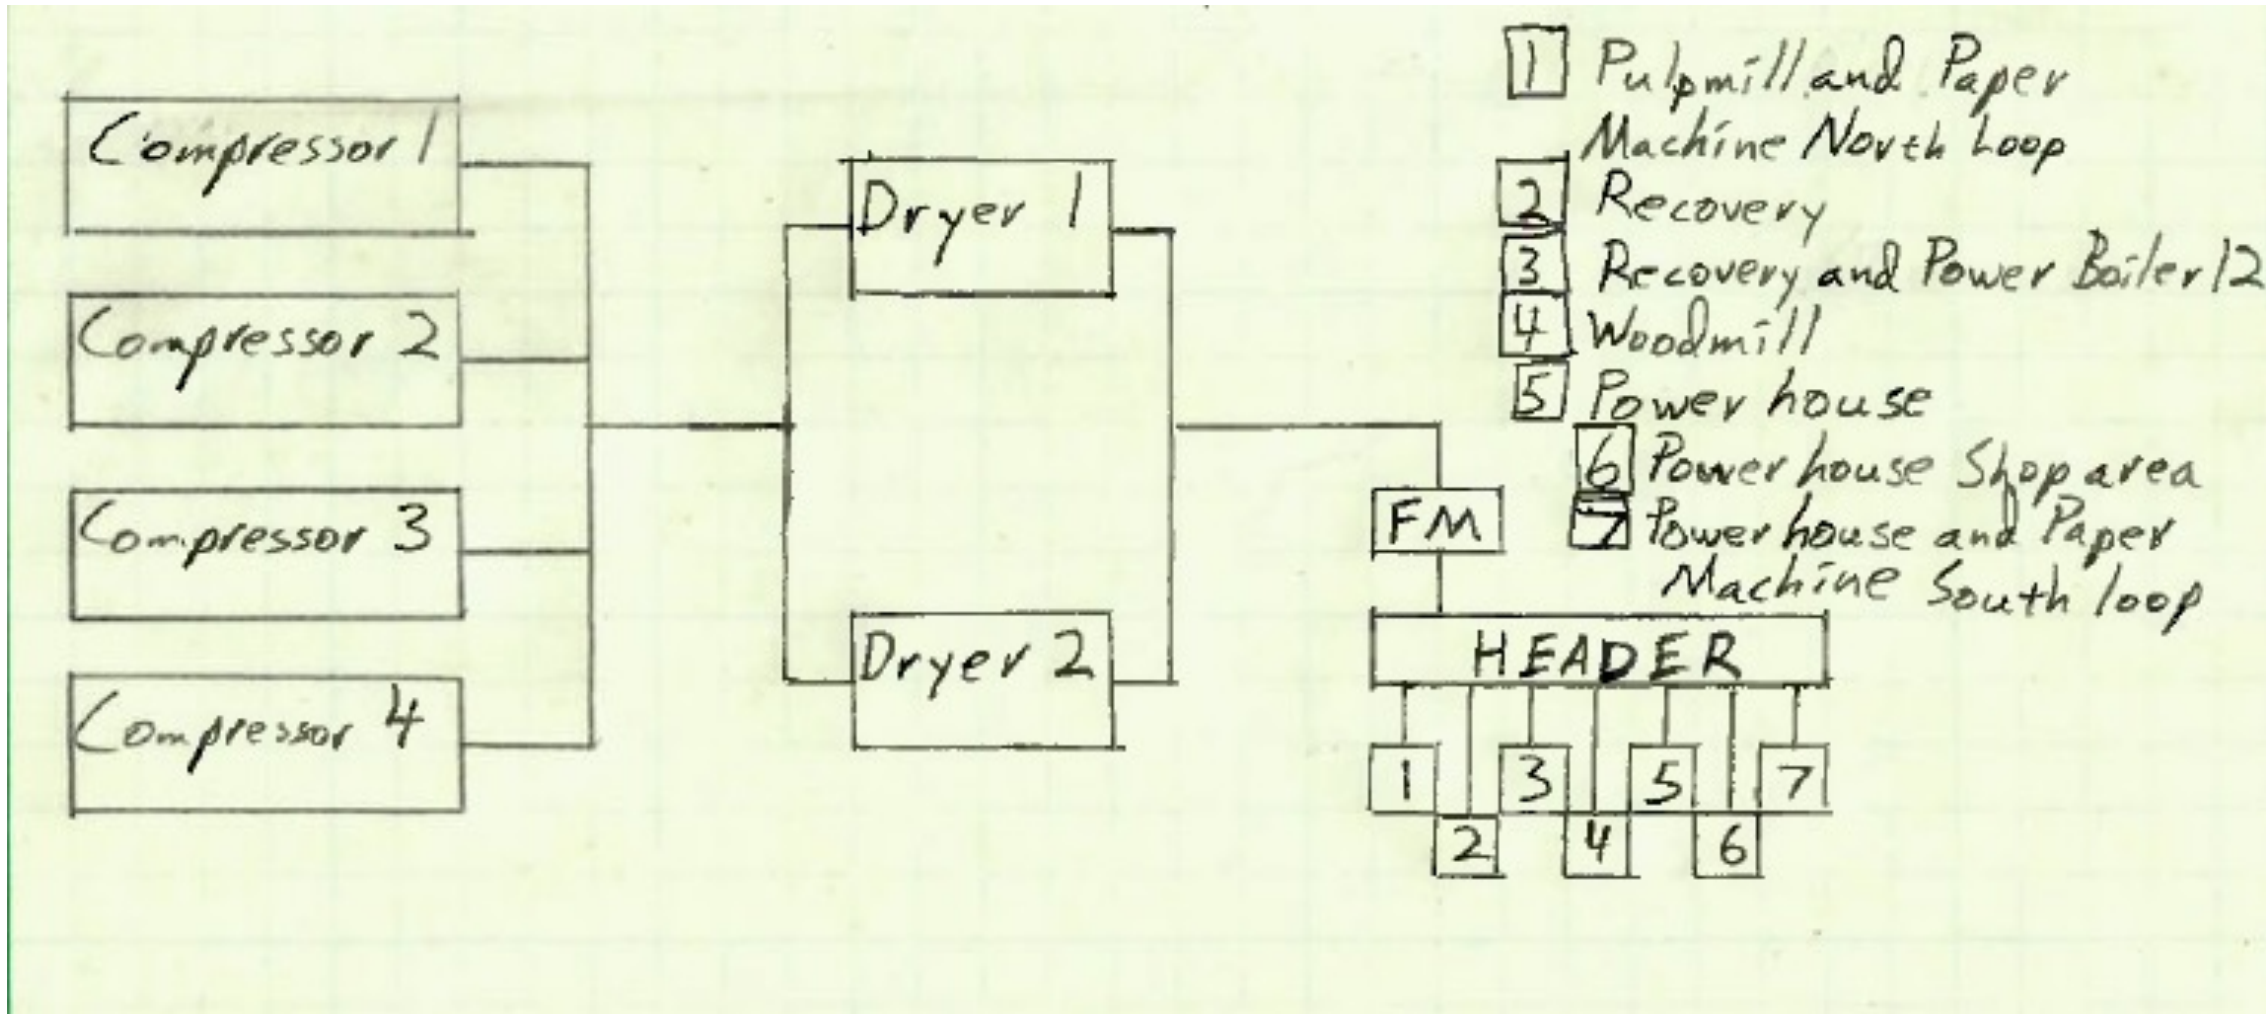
Compressor 1
Compressor 2
Compressor 3
Compressor 4

Dryer 1
Dryer 2

FM
HEADER
1
2
3
4
5
6
7

1 Pulpmill and Paper Machine North Loop
2 Recovery
3 Recovery and Power Boiler 12
4 Woodmill
5 Power house
6 Power house Shop area
7 Power house and Paper Machine South loop